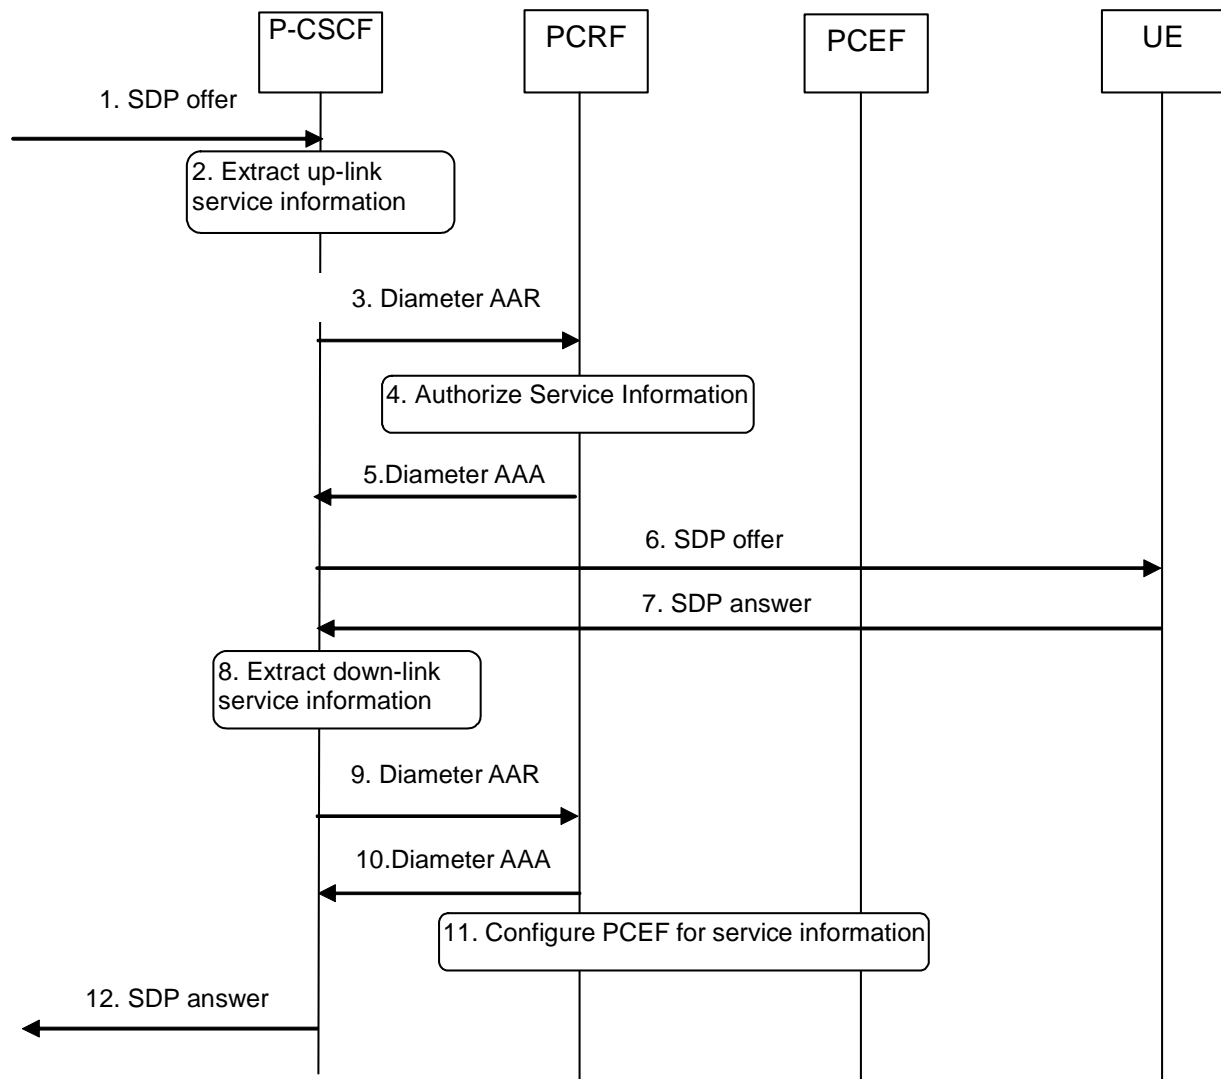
P-CSCF

PCRF

PCEF

UE

1. SDP offer

2. Extract up-link service information

3. Diameter AAR

4. Authorize Service Information

5.Diameter AAA

6. SDP offer

7. SDP answer

8. Extract down-link service information

9. Diameter AAR

10.Diameter AAA

11. Configure PCEF for service information

12. SDP answer